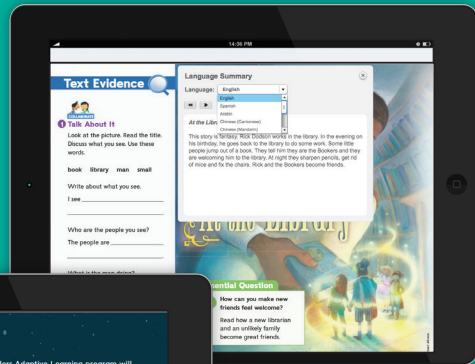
14:36 PM

Text Evidence

COLLABORATE

1 Talk About It

Look at the picture. Read the title. Discuss what you see. Use these words.

book library man small

Write about what you see.

I see

Who are the people you see?

The people are

What is the man doing?

Language Summary

Language: English

English
Spanish
Arabic
Chinese (Cantonese)
Chinese (Mandarin)

At the Libr

This story is fantasy. Rick Dodson works in the library. In the evening on his birthday, he goes back to the library to do some work. Some little people jump out of a book. They tell him they are the Bookers and they are welcoming him to the library. At night they sharpen pencils, get rid of mice and fix the chairs. Rick and the Bookers become friends.

ential Question

How can you make new friends feel welcome?

Read how a new librarian and an unlikely family become great friends.

ders Adaptive Learning program will